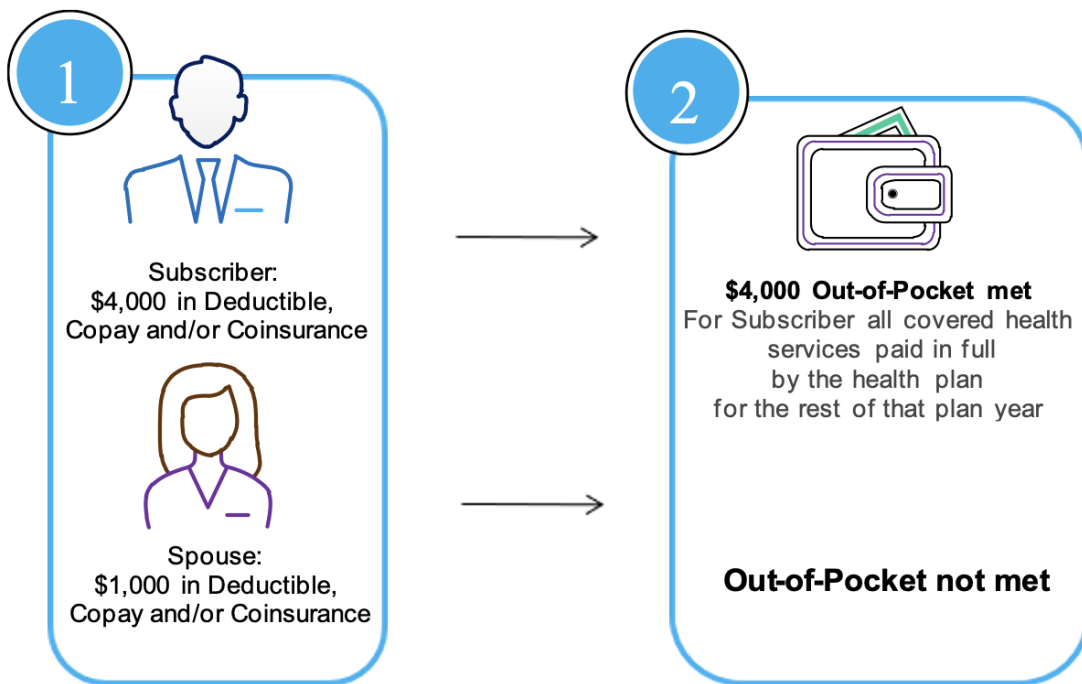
1

Subscriber:
\$4,000 in Deductible, Copay and/or Coinsurance

Spouse:
\$1,000 in Deductible, Copay and/or Coinsurance

2

**\$4,000 Out-of-Pocket met**
For Subscriber all covered health services paid in full by the health plan for the rest of that plan year

**Out-of-Pocket not met**